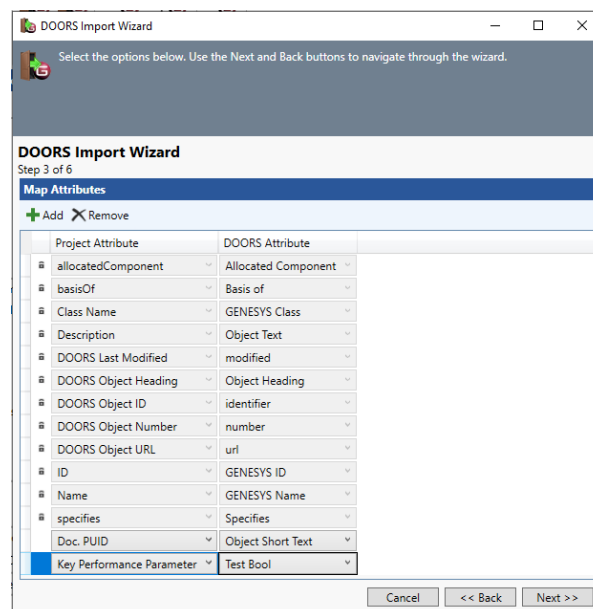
DOORS Import Wizard

Select the options below. Use the Next and Back buttons to navigate through the wizard.

DOORS Import Wizard
Step 3 of 6

Map Attributes

Add Remove

| Project Attribute | DOORS Attribute |
|---|---|
| allocatedComponent | Allocated Component |
| basisOf | Basis of |
| Class Name | GENESYS Class |
| Description | Object Text |
| DOORS Last Modified | modified |
| DOORS Object Heading | Object Heading |
| DOORS Object ID | identifier |
| DOORS Object Number | number |
| DOORS Object URL | url |
| ID | GENESYS ID |
| Name | GENESYS Name |
| specifies | Specifies |
| Doc. PUID | Object Short Text |
| Key Performance Parameter | Test Bool |

Cancel  << Back  Next >>